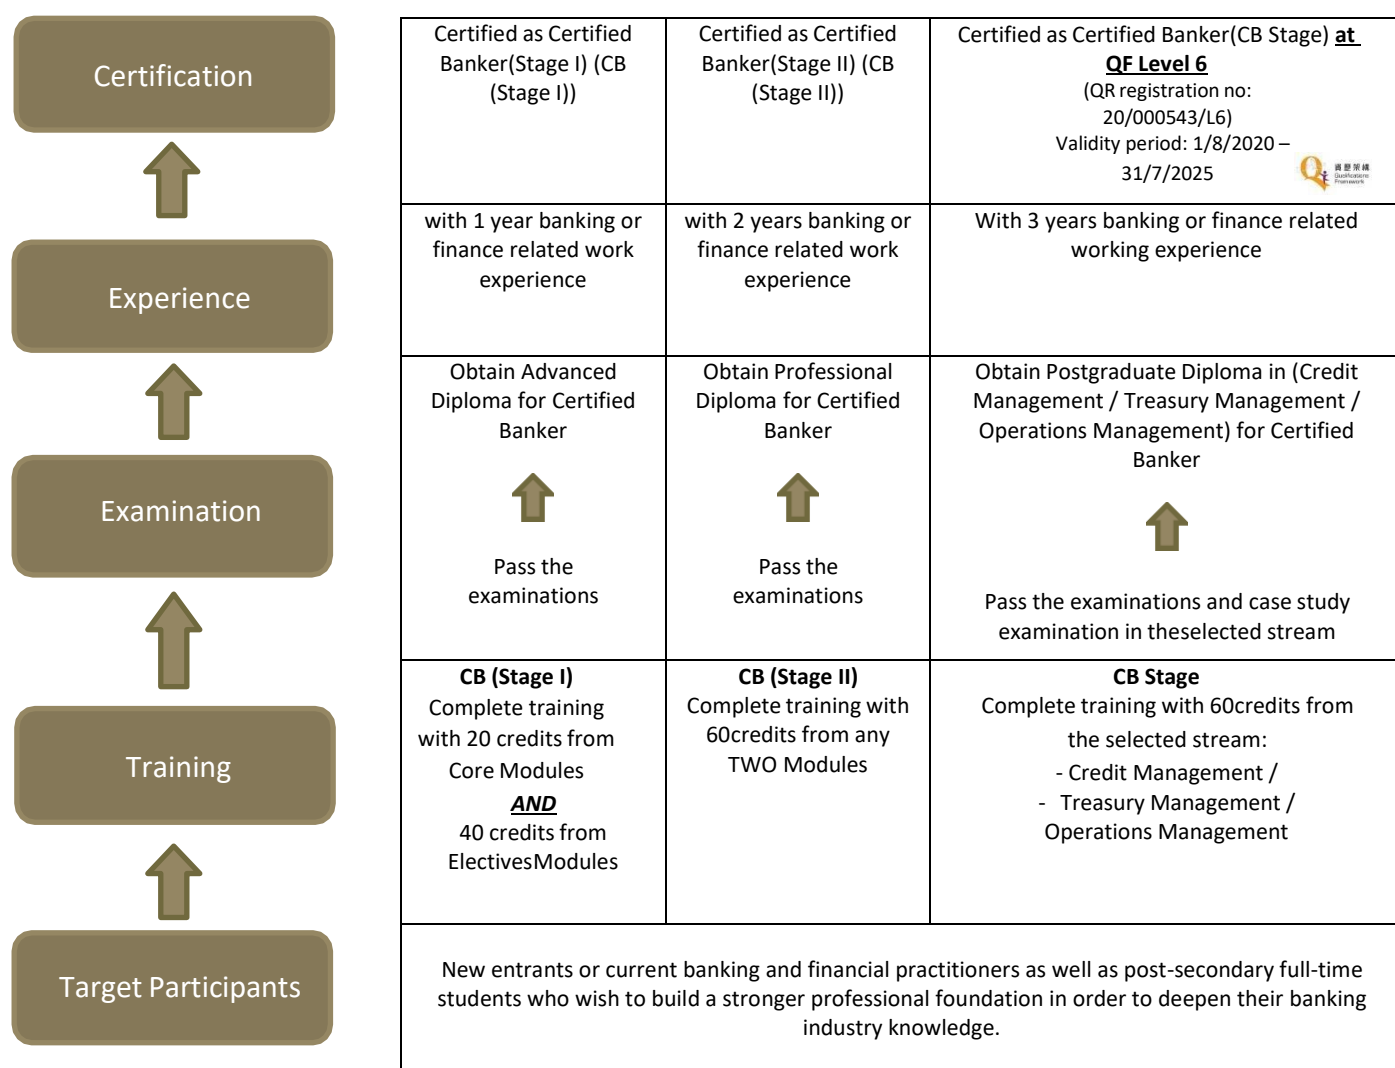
Certification

Experience

Examination

Training

Target Participants

| Certified as Certified Banker(Stage I) (CB (Stage I)) | Certified as Certified Banker(Stage II) (CB (Stage II)) | Certified as Certified Banker(CB Stage) **at QF Level 6** (QR registration no: 20/000543/L6) Validity period: 1/8/2020 – 31/7/2025 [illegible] |
|---|---|---|
| with 1 year banking or finance related work experience | with 2 years banking or finance related work experience | With 3 years banking or finance related working experience |
| Obtain Advanced Diploma for Certified Banker<br>Pass the examinations | Obtain Professional Diploma for Certified Banker<br>Pass the examinations | Obtain Postgraduate Diploma in (Credit Management / Treasury Management / Operations Management) for Certified Banker<br>Pass the examinations and case study examination in theselected stream |
| **CB (Stage I)** Complete training with 20 credits from Core Modules ***AND*** 40 credits from ElectivesModules | **CB (Stage II)** Complete training with 60credits from any TWO Modules | **CB Stage** Complete training with 60credits from the selected stream: - Credit Management / - Treasury Management / Operations Management |

New entrants or current banking and financial practitioners as well as post-secondary full-time students who wish to build a stronger professional foundation in order to deepen their banking industry knowledge.